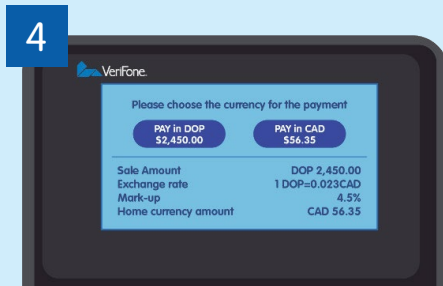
4

VeriFone.

Please choose the currency for the payment

PAY in DOP
$2,450.00

PAY in CAD
$56.35

| | |
|---|---|
| Sale Amount | DOP 2,450.00 |
| Exchange rate | 1 DOP=0.023CAD |
| Mark-up | 4.5% |
| Home currency amount | CAD 56.35 |